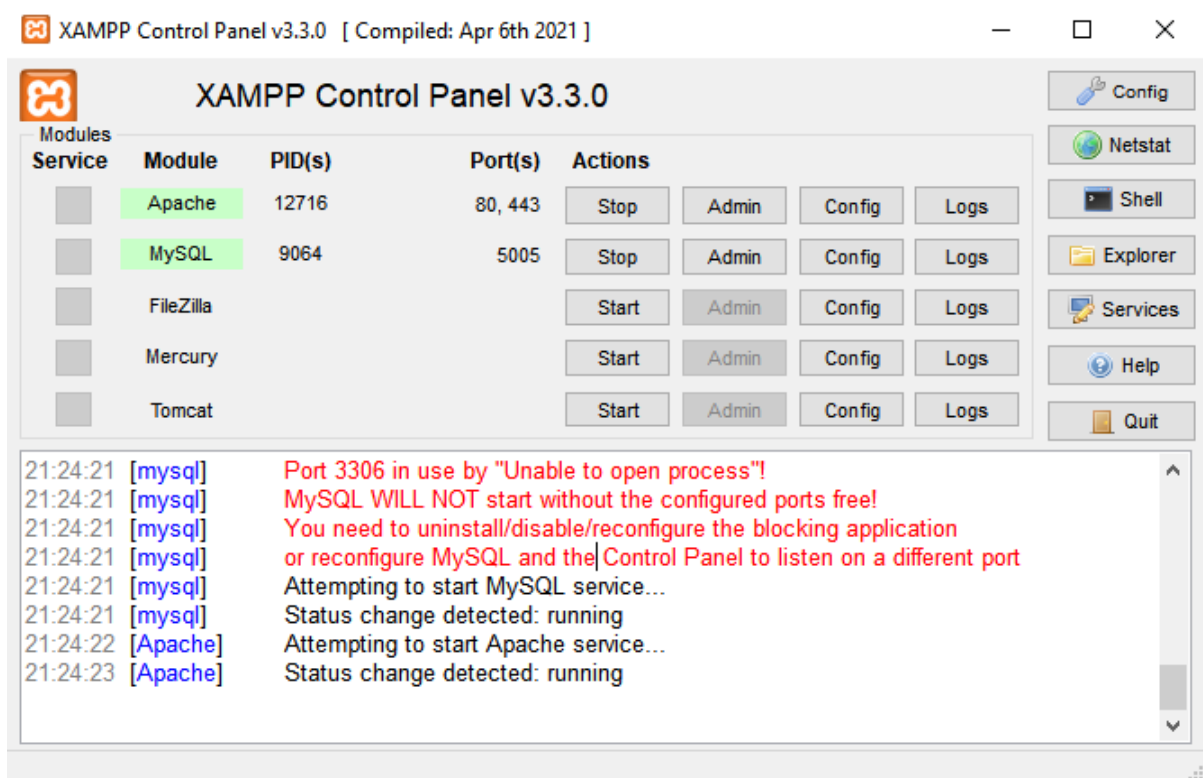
XAMPP Control Panel v3.3.0 [ Compiled: Apr 6th 2021 ]

XAMPP Control Panel v3.3.0

Config
Netstat
Shell
Explorer
Services
Help
Quit

Modules

| Service | Module | PID(s) | Port(s) | Actions | | | |
|---|---|---|---|---|---|---|---|
| | Apache | 12716 | 80, 443 | Stop | Admin | Config | Logs |
| | MySQL | 9064 | 5005 | Stop | Admin | Config | Logs |
| | FileZilla | | | Start | Admin | Config | Logs |
| | Mercury | | | Start | Admin | Config | Logs |
| | Tomcat | | | Start | Admin | Config | Logs |

21:24:21 [mysql] Port 3306 in use by "Unable to open process"!
21:24:21 [mysql] MySQL WILL NOT start without the configured ports free!
21:24:21 [mysql] You need to uninstall/disable/reconfigure the blocking application
21:24:21 [mysql] or reconfigure MySQL and the Control Panel to listen on a different port
21:24:21 [mysql] Attempting to start MySQL service...
21:24:21 [mysql] Status change detected: running
21:24:22 [Apache] Attempting to start Apache service...
21:24:23 [Apache] Status change detected: running